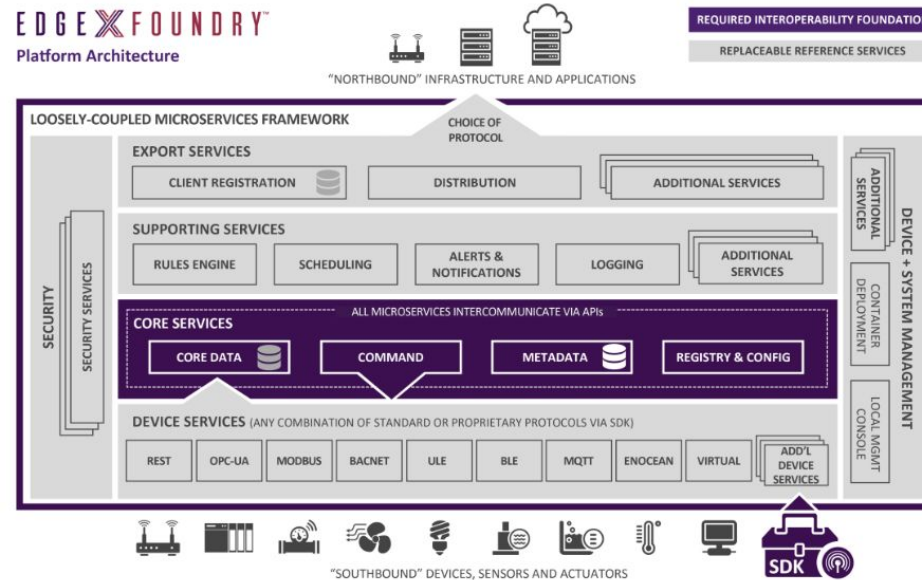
EDGE X FOUNDRY™
Platform Architecture

"NORTHBOUND" INFRASTRUCTURE AND APPLICATIONS

REQUIRED INTEROPERABILITY FOUNDATION
REPLACEABLE REFERENCE SERVICES

LOOSELY-COUPLED MICROSERVICES FRAMEWORK

CHOICE OF PROTOCOL

SECURITY

SECURITY SERVICES

EXPORT SERVICES

CLIENT REGISTRATION

DISTRIBUTION

ADDITIONAL SERVICES

SUPPORTING SERVICES

RULES ENGINE

SCHEDULING

ALERTS & NOTIFICATIONS

LOGGING

ADDITIONAL SERVICES

ALL MICROSERVICES INTERCOMMUNICATE VIA APIs

CORE SERVICES

CORE DATA

COMMAND

METADATA

REGISTRY & CONFIG

DEVICE SERVICES (ANY COMBINATION OF STANDARD OR PROPRIETARY PROTOCOLS VIA SDK)

REST

OPC-UA

MODBUS

BACNET

ULE

BLE

MQTT

ENOCEAN

VIRTUAL

ADD'L DEVICE SERVICES

ADDITIONAL SERVICES

CONTAINER DEPLOYMENT

LOCAL MGMT CONSOLE

DEVICE + SYSTEM MANAGEMENT

SDK

"SOUTHBOUND" DEVICES, SENSORS AND ACTUATORS